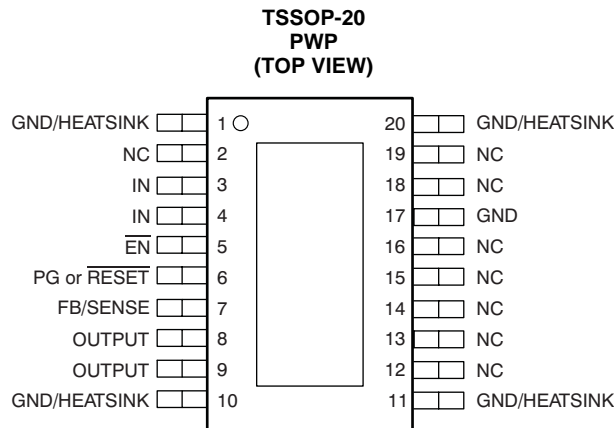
TSSOP-20
PWP
(TOP VIEW)

GND/HEATSINK 1
NC 2
IN 3
IN 4
$\overline{EN}$ 5
PG or $\overline{RESET}$ 6
FB/SENSE 7
OUTPUT 8
OUTPUT 9
GND/HEATSINK 10

20 GND/HEATSINK
19 NC
18 NC
17 GND
16 NC
15 NC
14 NC
13 NC
12 NC
11 GND/HEATSINK